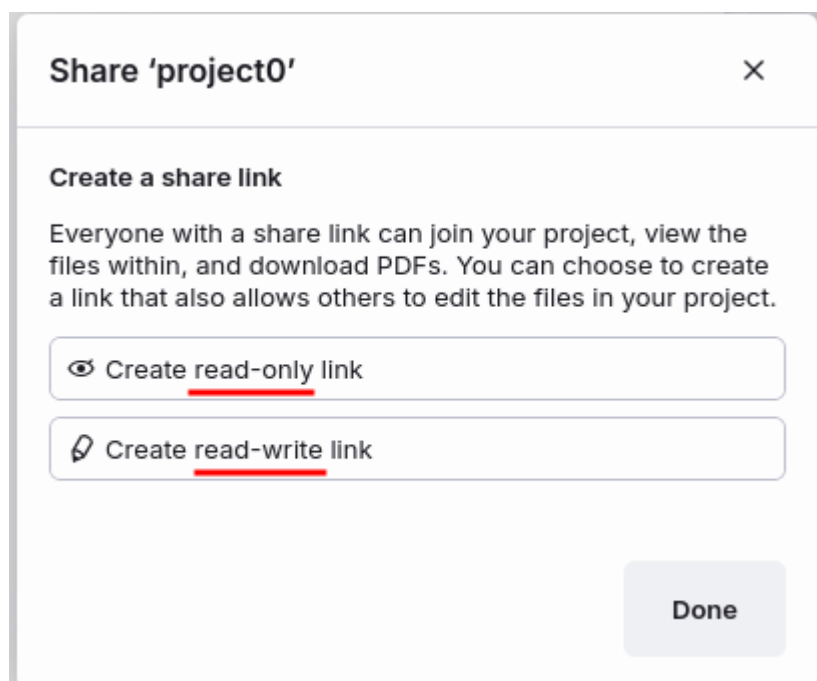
Share 'project0'

×

Create a share link

Everyone with a share link can join your project, view the files within, and download PDFs. You can choose to create a link that also allows others to edit the files in your project.

Create read-only link

Create read-write link

Done